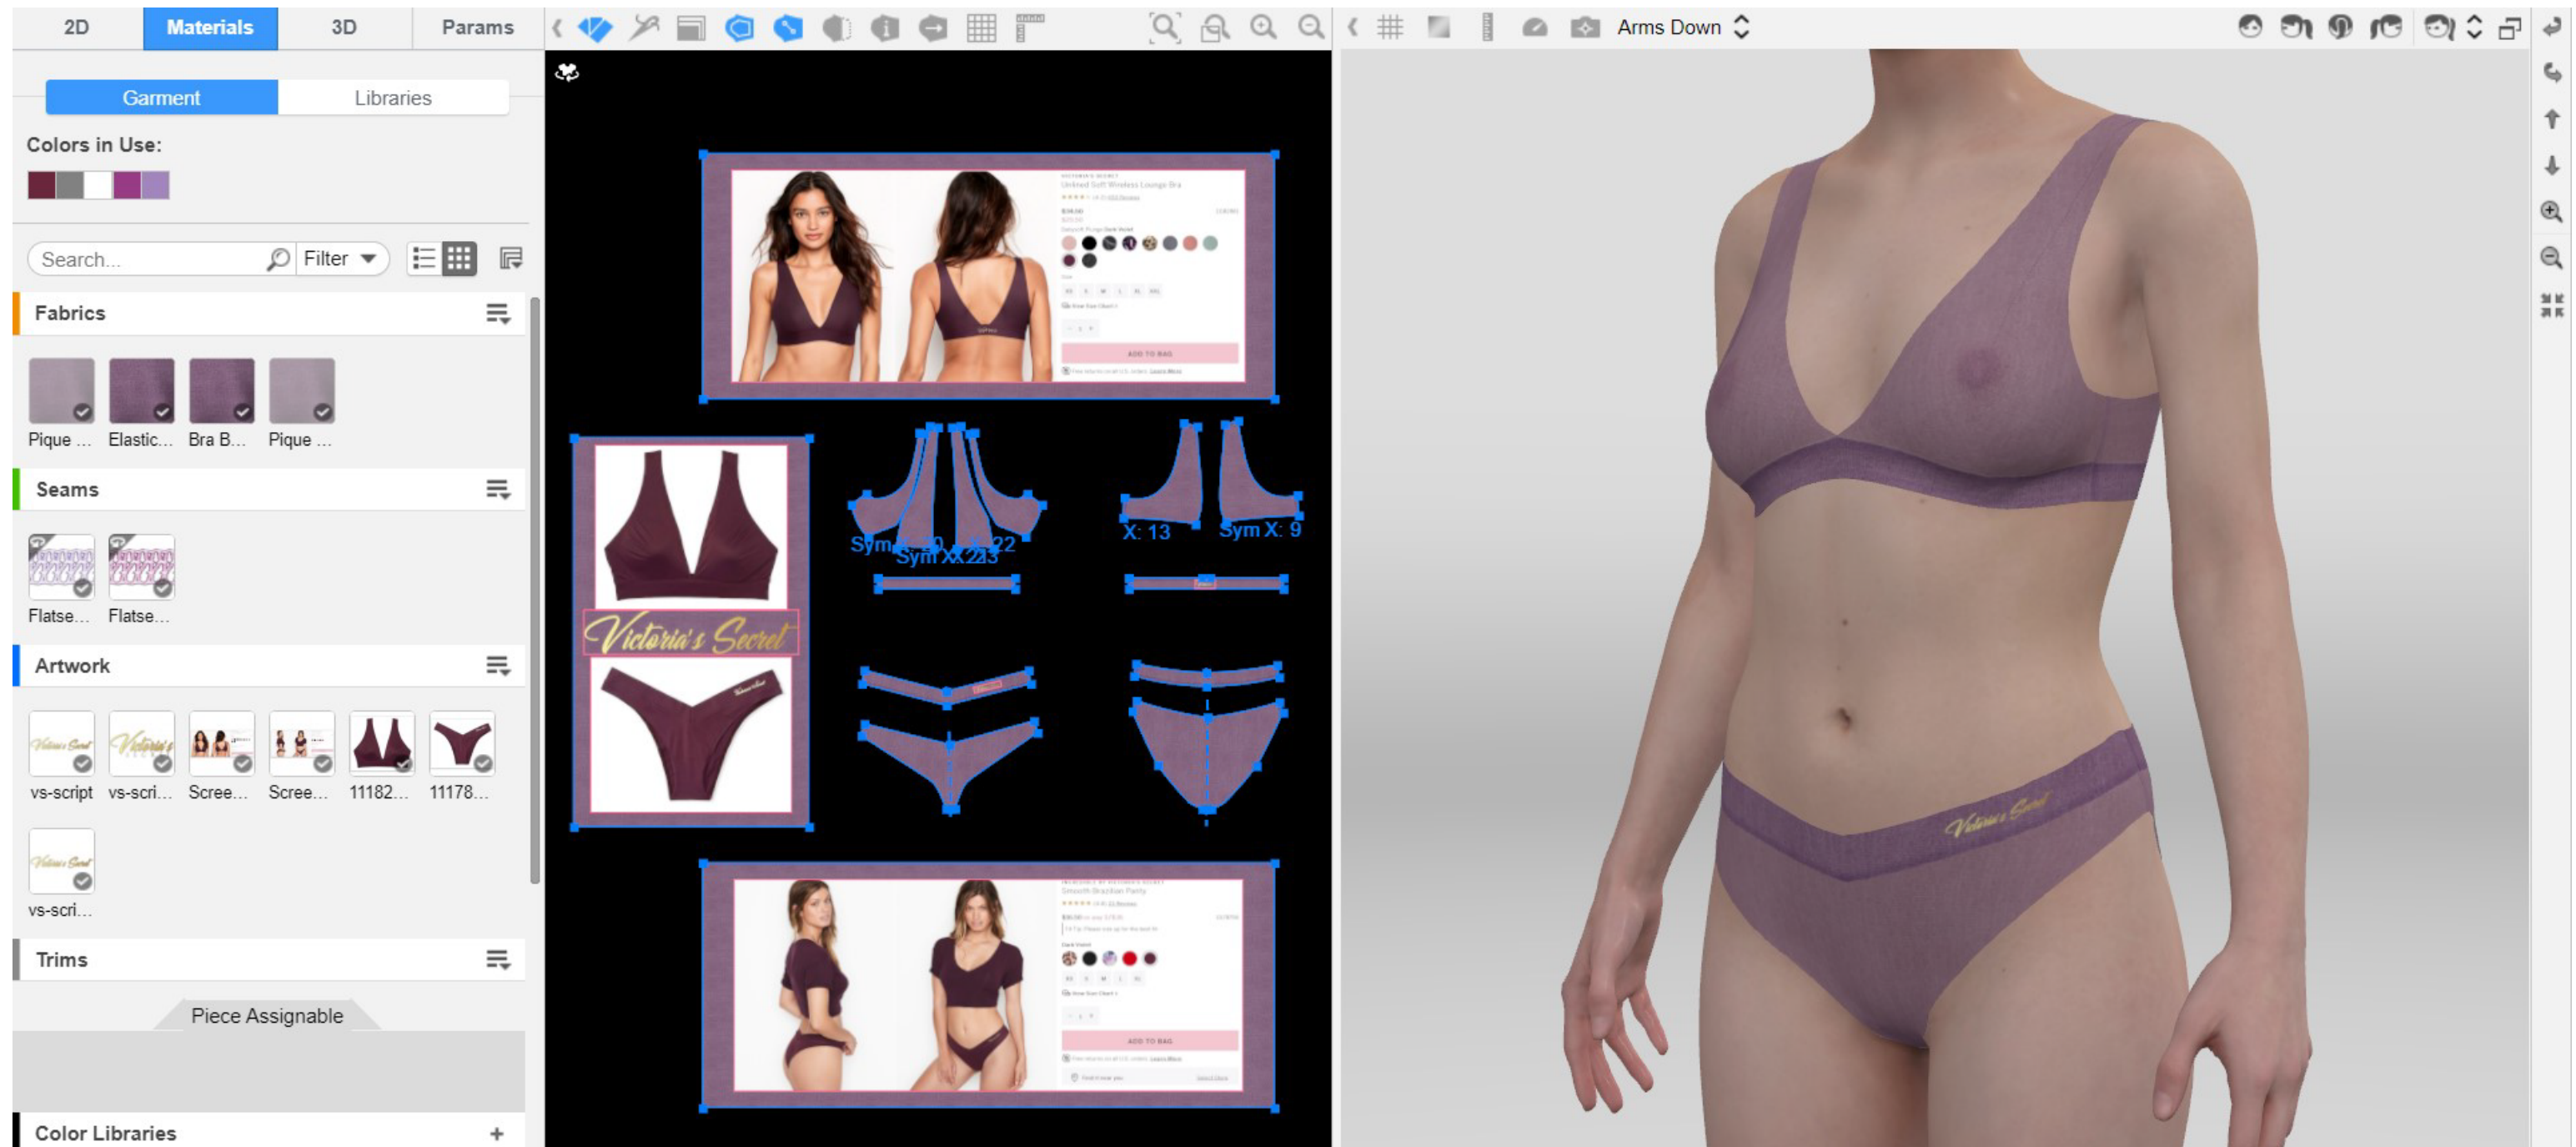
2D Materials 3D Params

Garment Libraries

Colors in Use:

Search... Filter

Fabrics

Pique ... Elastic... Bra B... Pique ...

Seams

Flatse... Flatse...

Artwork

vs-script vs-scri... Scree... Scree... 11182... 11178...

vs-scri...

Trims

Piece Assignable

Color Libraries +

Victoria's Secret

Sym X: 20 X: 22
Sym X: 23

X: 13 Sym X: 9

ADD TO BAG

ADD TO BAG

Arms Down

Victoria's Secret